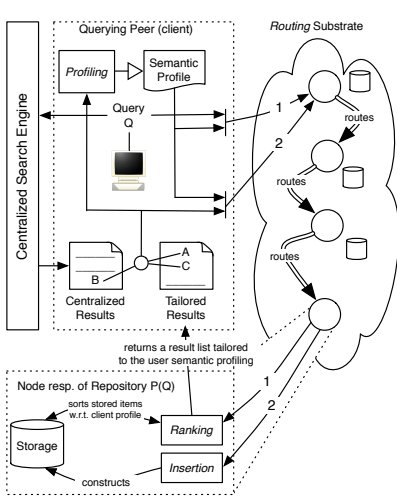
Centralized Search Engine

Querying Peer (client)

Profiling

Semantic Profile

Query Q

B

A

C

Centralized Results

Tailored Results

Routing Substrate

1

2

routes

routes

routes

returns a result list tailored to the user semantic profiling

Node resp. of Repository P(Q)

sorts stored items w.r.t. client profile

Storage

Ranking

Insertion

constructs

1

2